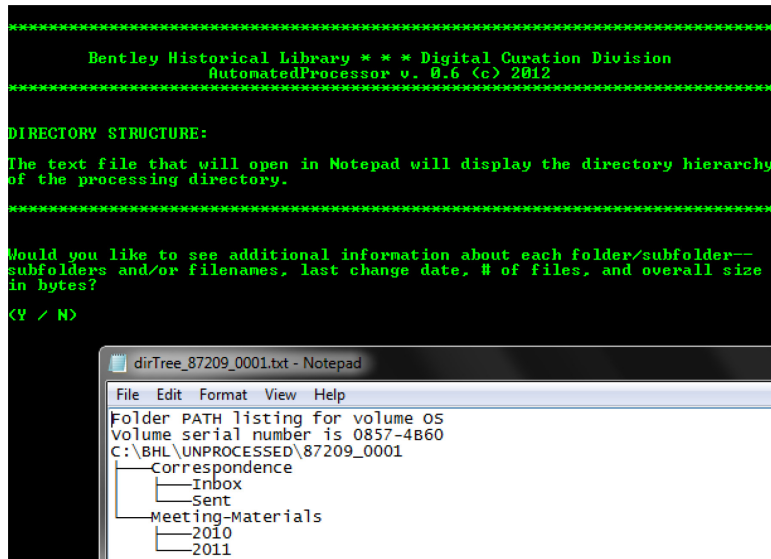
****************************************************************************************

Bentley Historical Library * * * Digital Curation Division
AutomatedProcessor v. 0.6 (c) 2012

****************************************************************************************

DIRECTORY STRUCTURE:

The text file that will open in Notepad will display the directory hierarchy of the processing directory.

****************************************************************************************

Would you like to see additional information about each folder/subfolder-- subfolders and/or filenames, last change date, # of files, and overall size in bytes?

(Y / N)

dirTree_87209_0001.txt - Notepad

File Edit Format View Help

Folder PATH listing for volume OS
Volume serial number is 0857-4B60
C:\BHL\UNPROCESSED\87209_0001
├───Correspondence
│   ├───Inbox
│   └───Sent
└───Meeting-Materials
    ├───2010
    └───2011